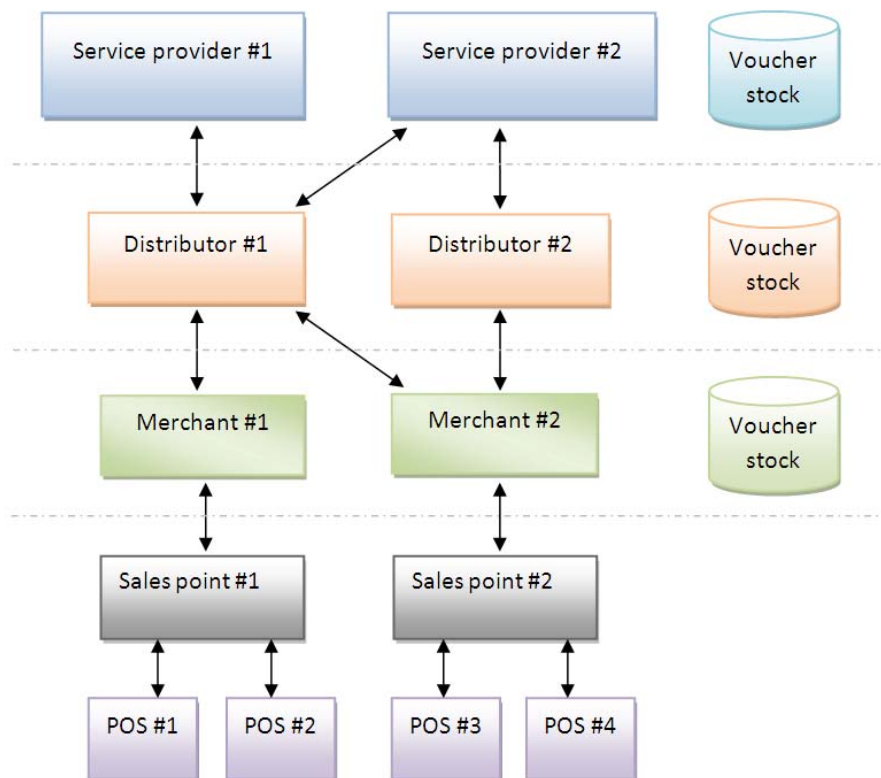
Service provider #1

Service provider #2

Voucher stock

Distributor #1

Distributor #2

Voucher stock

Merchant #1

Merchant #2

Voucher stock

Sales point #1

Sales point #2

POS #1

POS #2

POS #3

POS #4